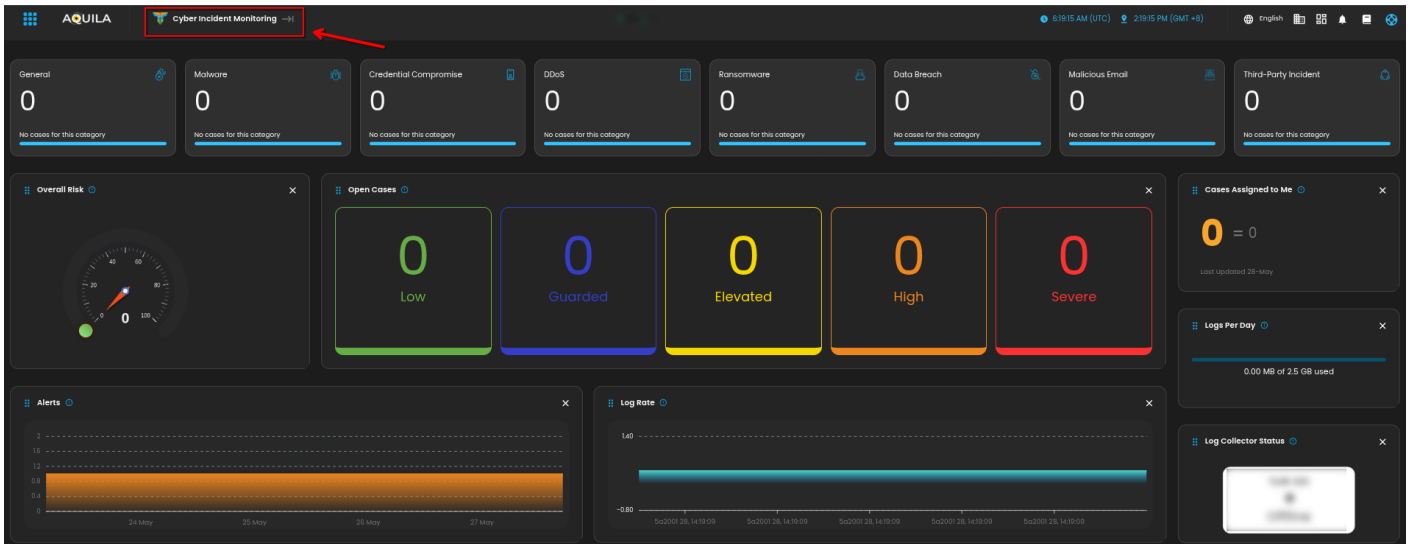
AQUILA

Cyber Incident Monitoring

6:19:15 AM (UTC) 2:19:15 PM (GMT +8)

English

General
0
No cases for this category

Malware
0
No cases for this category

Credential Compromise
0
No cases for this category

DDoS
0
No cases for this category

Ransomware
0
No cases for this category

Data Breach
0
No cases for this category

Malicious Email
0
No cases for this category

Third-Party Incident
0
No cases for this category

Overall Risk

0 20 40 60 80 100
0

Open Cases

0
Low

0
Guarded

0
Elevated

0
High

0
Severe

Cases Assigned to Me

0 = 0

Last Updated 28-May

Logs Per Day

0.00 MB of 2.5 GB used

Alerts

2
1.6
1.2
0.8
0.4
0

24 May 25 May 26 May 27 May

Log Rate

1.40
-0.80

5a2001 28, 14:19:09 5a2001 28, 14:19:09 5a2001 28, 14:19:09 5a2001 28, 14:19:09 5a2001 28, 14:19:09

Log Collector Status

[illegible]